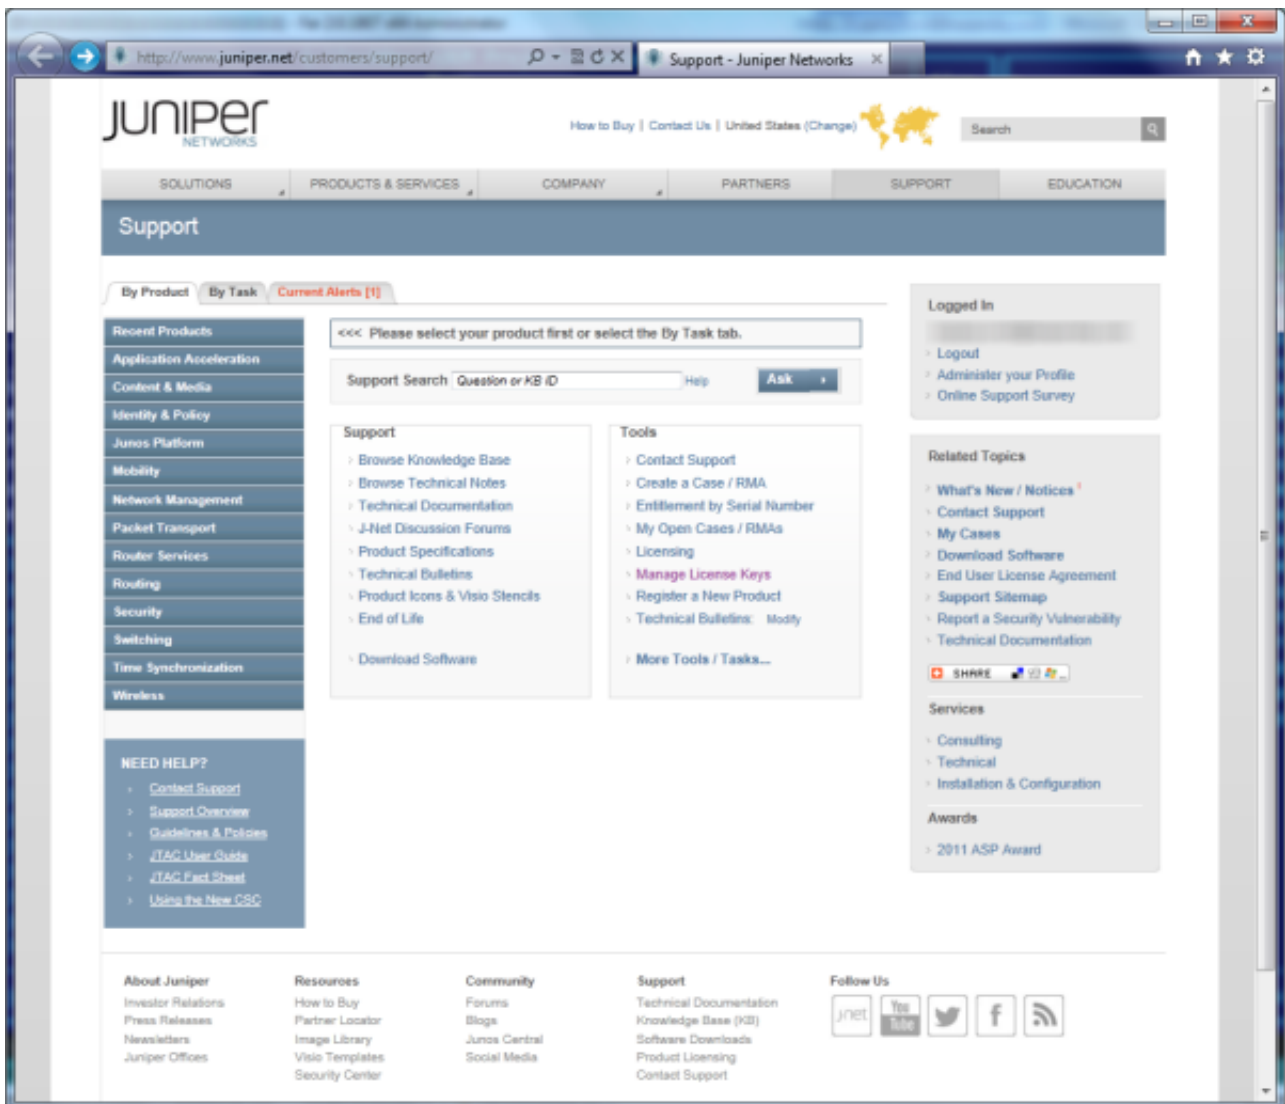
http://www.juniper.net/customers/support/

Support - Juniper Networks

JUNIPER NETWORKS

How to Buy | Contact Us | United States (Change)

Search

SOLUTIONS | PRODUCTS & SERVICES | COMPANY | PARTNERS | SUPPORT | EDUCATION

Support

By Product | By Task | Current Alerts [1]

Recent Products
Application Acceleration
Content & Media
Identity & Policy
Junos Platform
Mobility
Network Management
Packet Transport
Router Services
Routing
Security
Switching
Time Synchronization
Wireless

<<< Please select your product first or select the By Task tab.

Support Search Question or KB ID Help Ask

Support
Browse Knowledge Base
Browse Technical Notes
Technical Documentation
J-Net Discussion Forums
Product Specifications
Technical Bulletins
Product Icons & Visio Stencils
End of Life
Download Software

Tools
Contact Support
Create a Case / RMA
Entitlement by Serial Number
My Open Cases / RMAs
Licensing
Manage License Keys
Register a New Product
Technical Bulletins: Modify
More Tools / Tasks...

Logged In
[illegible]
Logout
Administer your Profile
Online Support Survey

Related Topics
What's New / Notices
Contact Support
My Cases
Download Software
End User License Agreement
Support Sitemap
Report a Security Vulnerability
Technical Documentation

SHARE

Services
Consulting
Technical
Installation & Configuration

Awards
2011 ASP Award

NEED HELP?
Contact Support
Support Overview
Guidelines & Policies
JTAC User Guide
JTAC Fact Sheet
Using the New CSC

About Juniper
Investor Relations
Press Releases
Newsletters
Juniper Offices

Resources
How to Buy
Partner Locator
Image Library
Visio Templates
Security Center

Community
Forums
Blogs
Junos Central
Social Media

Support
Technical Documentation
Knowledge Base (KB)
Software Downloads
Product Licensing
Contact Support

Follow Us
Jnet You Tube